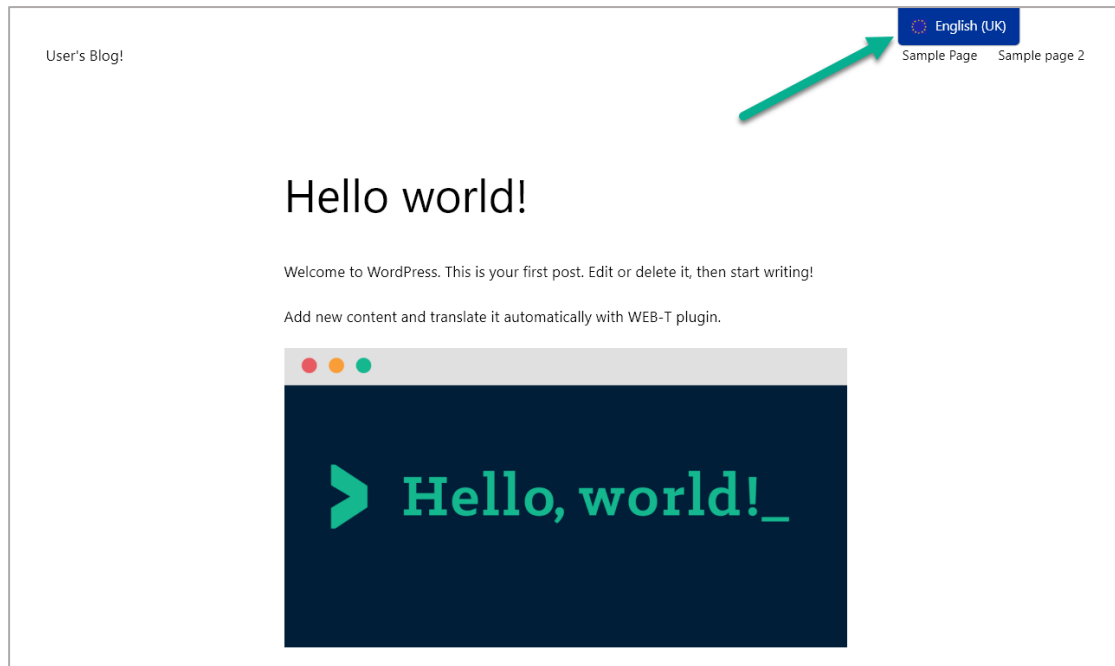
English (UK)

User's Blog!

Sample Page Sample page 2

Hello world!

Welcome to WordPress. This is your first post. Edit or delete it, then start writing!

Add new content and translate it automatically with WEB-T plugin.

Hello, world!_